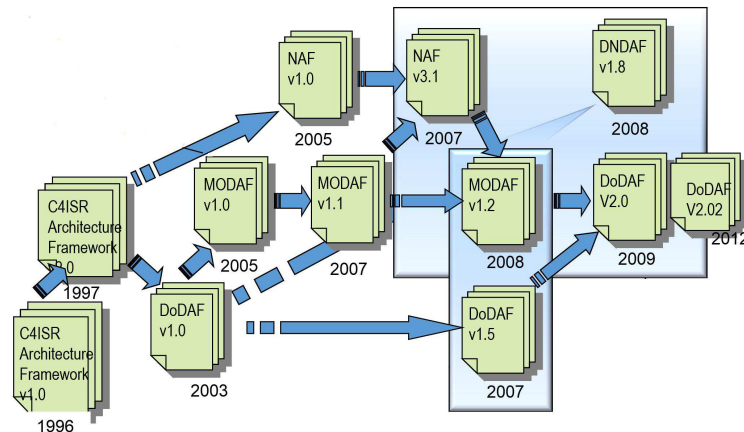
NAF v1.0

2005

NAF v3.1

2007

DNDAF v1.8

2008

C4ISR Architecture Framework v2.0

1997

MODAF v1.0

2005

MODAF v1.1

2007

MODAF v1.2

2008

DoDAF V2.0

2009

DoDAF V2.02

2012

C4ISR Architecture Framework v1.0

1996

DoDAF v1.0

2003

DoDAF v1.5

2007